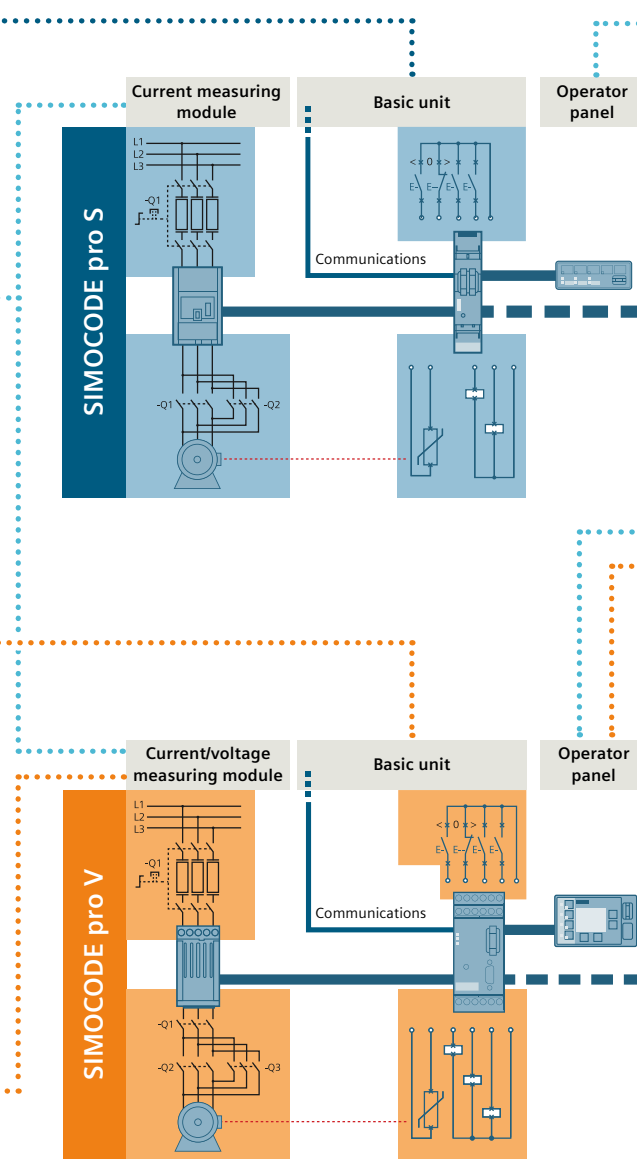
Current measuring module

Basic unit

Operator panel

SIMOCODE pro S

L1
L2
L3

-Q1

Communications

-Q1

-Q2

Current/voltage measuring module

Basic unit

Operator panel

SIMOCODE pro V

L1
L2
L3

-Q1

Communications

-Q1

-Q2

-Q3